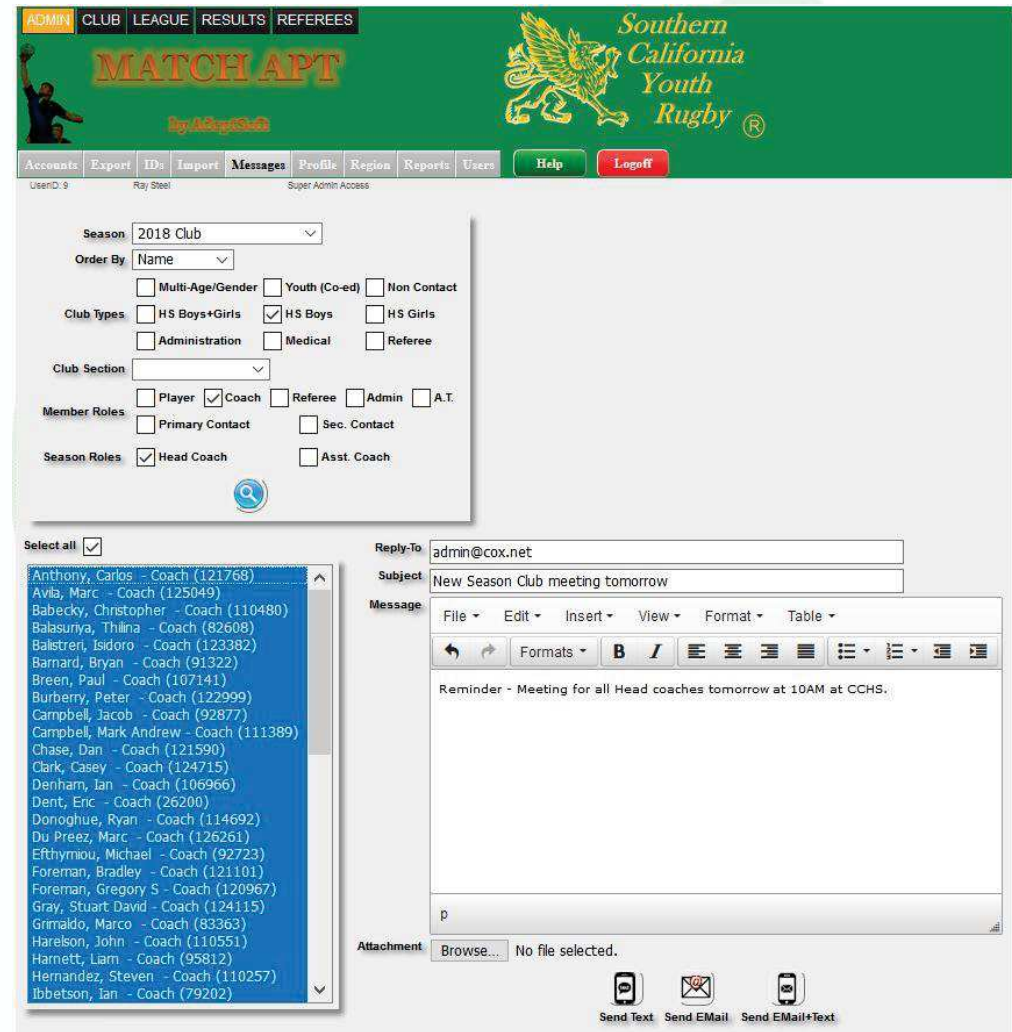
ADMIN CLUB LEAGUE RESULTS REFEREES

MATCH APT

by AdaptSoft

Southern California Youth Rugby ®

Accounts Export IDs Import Messages Profile Region Reports Users Help Logoff

UserID: 9 Ray Steel Super Admin Access

Season 2018 Club
Order By Name
Club Types Multi-Age/Gender Youth (Co-ed) Non Contact
HS Boys+Girls HS Boys HS Girls
Administration Medical Referee
Club Section
Member Roles Player Coach Referee Admin A.T.
Primary Contact Sec. Contact
Season Roles Head Coach Asst. Coach

Select all

Anthony, Carlos - Coach (121768)
Avila, Marc - Coach (125049)
Babecky, Christopher - Coach (110480)
Balasuriya, Thilina - Coach (82608)
Balistreri, Isidoro - Coach (123382)
Barnard, Bryan - Coach (91322)
Breen, Paul - Coach (107141)
Burberry, Peter - Coach (122999)
Campbell, Jacob - Coach (92877)
Campbell, Mark Andrew - Coach (111389)
Chase, Dan - Coach (121590)
Clark, Casey - Coach (124715)
Denham, Ian - Coach (106966)
Dent, Eric - Coach (26200)
Donoghue, Ryan - Coach (114692)
Du Preez, Marc - Coach (126261)
Efthymiou, Michael - Coach (92723)
Foreman, Bradley - Coach (121101)
Foreman, Gregory S - Coach (120967)
Gray, Stuart David - Coach (124115)
Grimaldo, Marco - Coach (83363)
Harelson, John - Coach (110551)
Harnett, Liam - Coach (95812)
Hernandez, Steven - Coach (110257)
Ibbetson, Ian - Coach (79202)

Reply-To admin@cox.net
Subject New Season Club meeting tomorrow
Message
File Edit Insert View Format Table
Formats B I

Reminder - Meeting for all Head coaches tomorrow at 10AM at CCHS.

p

Attachment Browse... No file selected.

Send Text Send EMail Send EMail+Text